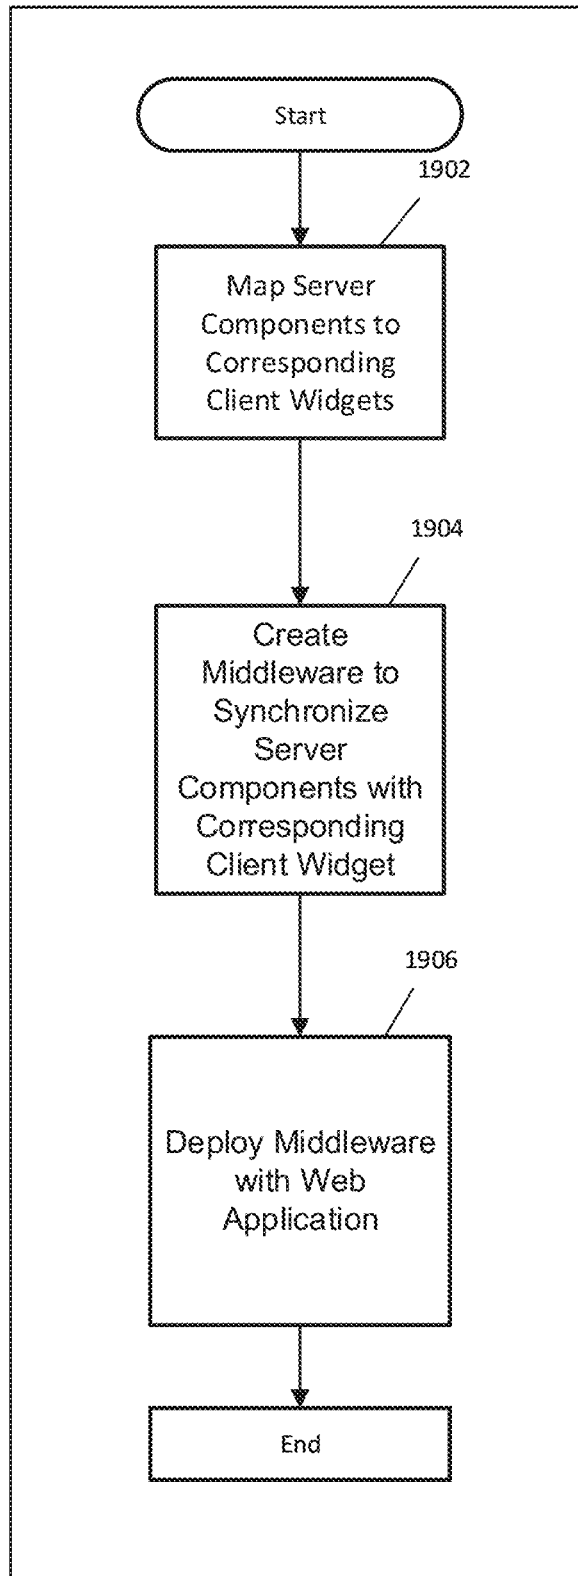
Start

1902

Map Server Components to Corresponding Client Widgets

1904

Create Middleware to Synchronize Server Components with Corresponding Client Widget

1906

Deploy Middleware with Web Application

End